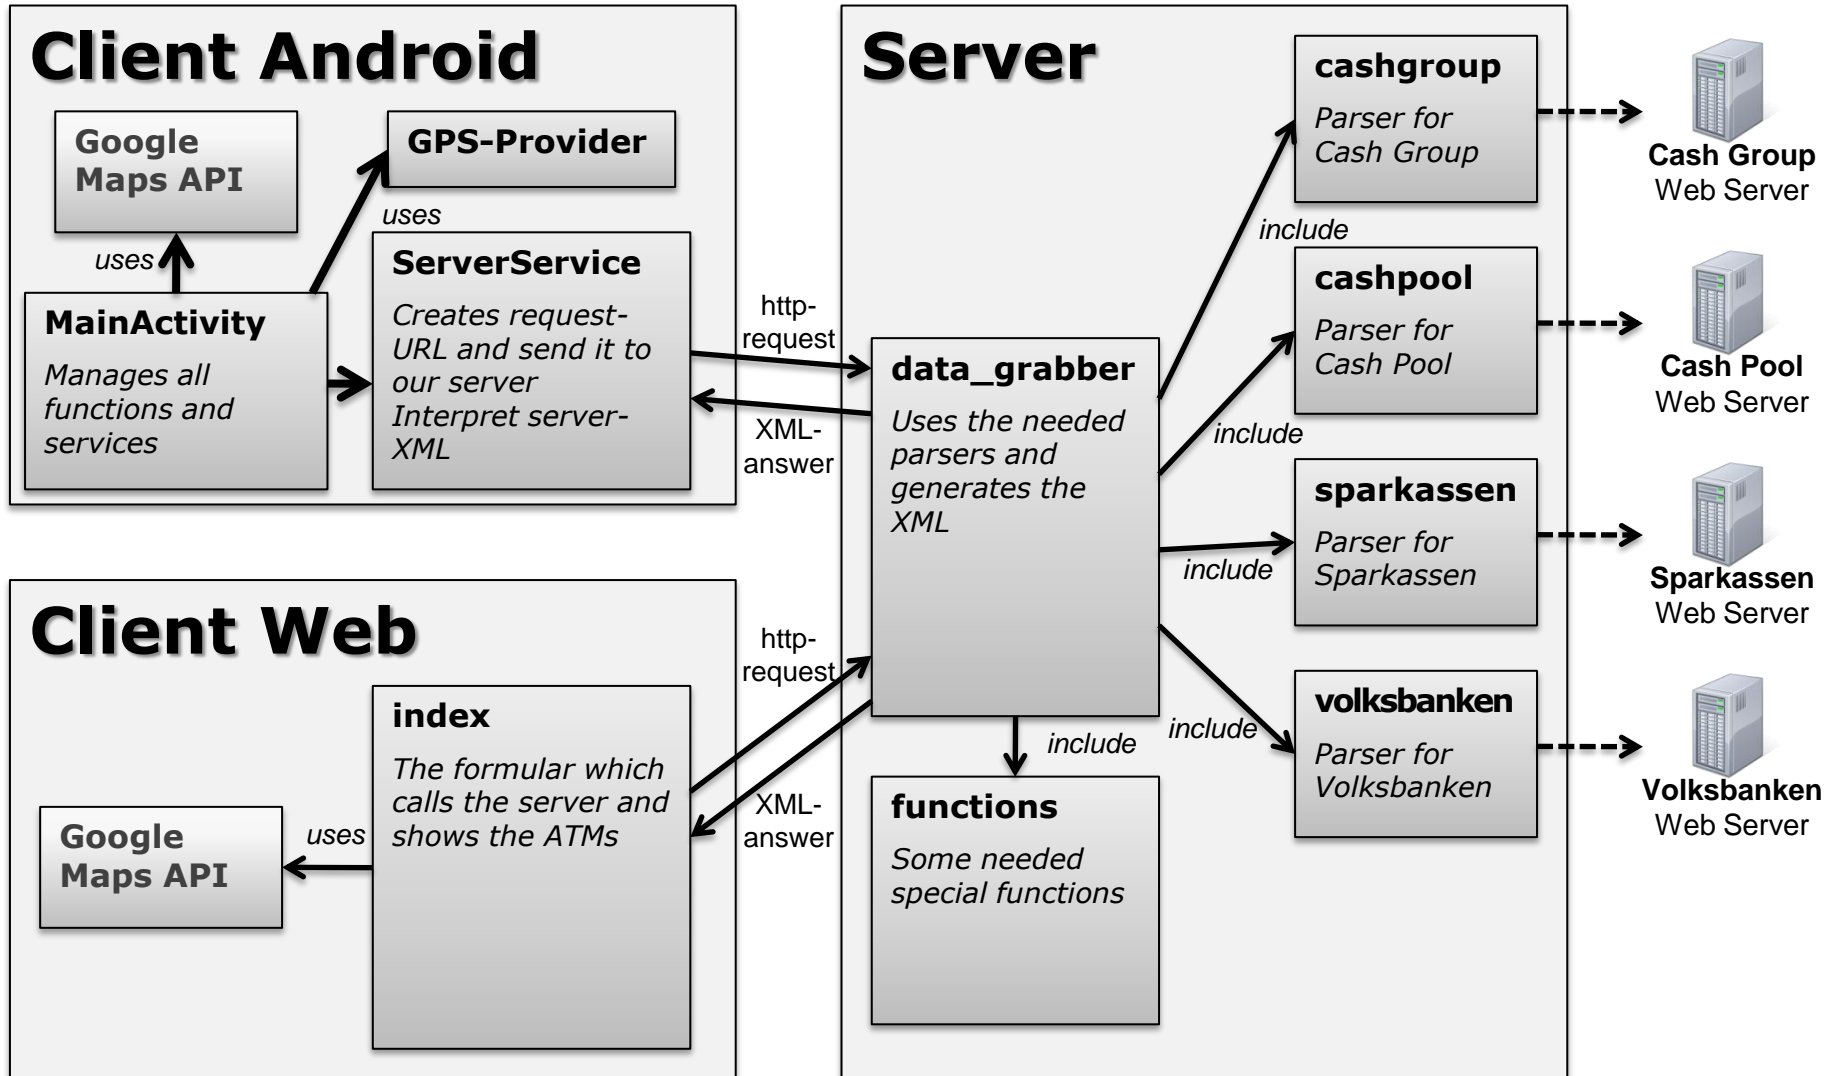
Client Android

Google Maps API

GPS-Provider

uses

uses

MainActivity

Manages all functions and services

ServerService

Creates request-URL and send it to our server
Interpret server-XML

http-request

XML-answer

Server

data_grabber

Uses the needed parsers and generates the XML

cashgroup

Parser for Cash Group

include

cashpool

Parser for Cash Pool

include

sparkassen

Parser for Sparkassen

include

volksbanken

Parser for Volksbanken

include

include

functions

Some needed special functions

Cash Group
Web Server

Cash Pool
Web Server

Sparkassen
Web Server

Volksbanken
Web Server

Client Web

http-request

XML-answer

index

The formular which calls the server and shows the ATMs

uses

Google Maps API